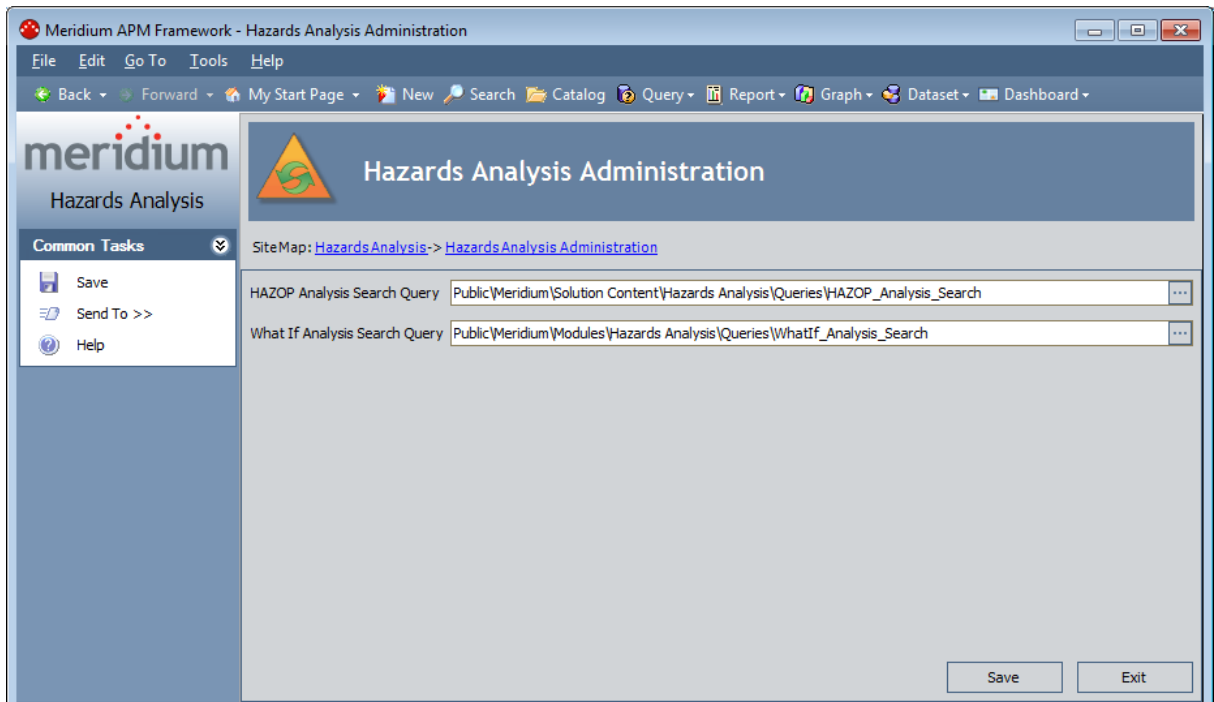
Meridium APM Framework - Hazards Analysis Administration

File Edit Go To Tools Help

Back Forward My Start Page New Search Catalog Query Report Graph Dataset Dashboard

meridium
Hazards Analysis

Common Tasks
Save
Send To >>
Help

Hazards Analysis Administration

Site Map: Hazards Analysis-> Hazards Analysis Administration

HAZOP Analysis Search Query Public\Meridium\Solution Content\Hazards Analysis\Queries\HAZOP_Analysis_Search

What If Analysis Search Query Public\Meridium\Modules\Hazards Analysis\Queries\WhatIf_Analysis_Search

Save Exit